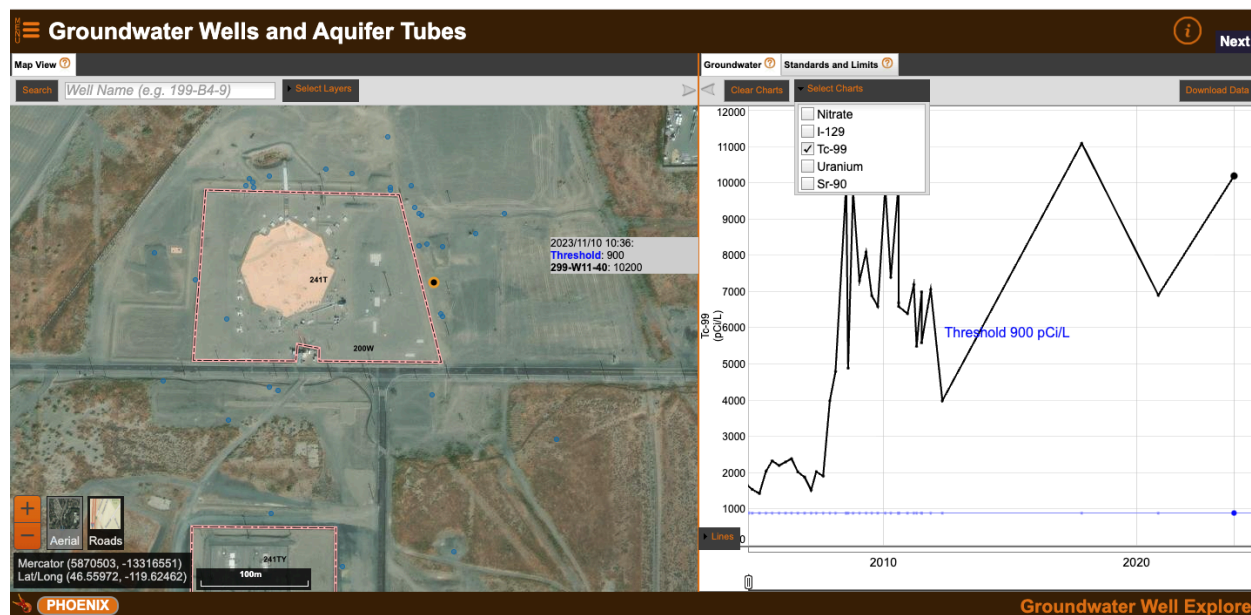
Groundwater Wells and Aquifer Tubes

Next

Map View

Search

Well Name (e.g. 199-B4-9)

Select Layers

241T

200W

241TY

2023/11/10 10:36:
Threshold: 900
299-W11-40: 10200

+
−
Aerial
Roads

Mercator (5870503, -13316551)
Lat/Long (46.55972, -119.62462)

100m

Groundwater

Standards and Limits

Clear Charts

Select Charts

Download Data

Nitrate
I-129
Tc-99
Uranium
Sr-90

12000
11000
10000
9000
8000
7000
6000
5000
4000
3000
2000
1000
0

Tc-99 (pCi/L)

Threshold 900 pCi/L

Lines

2010

2020

PHOENIX

Groundwater Well Explore